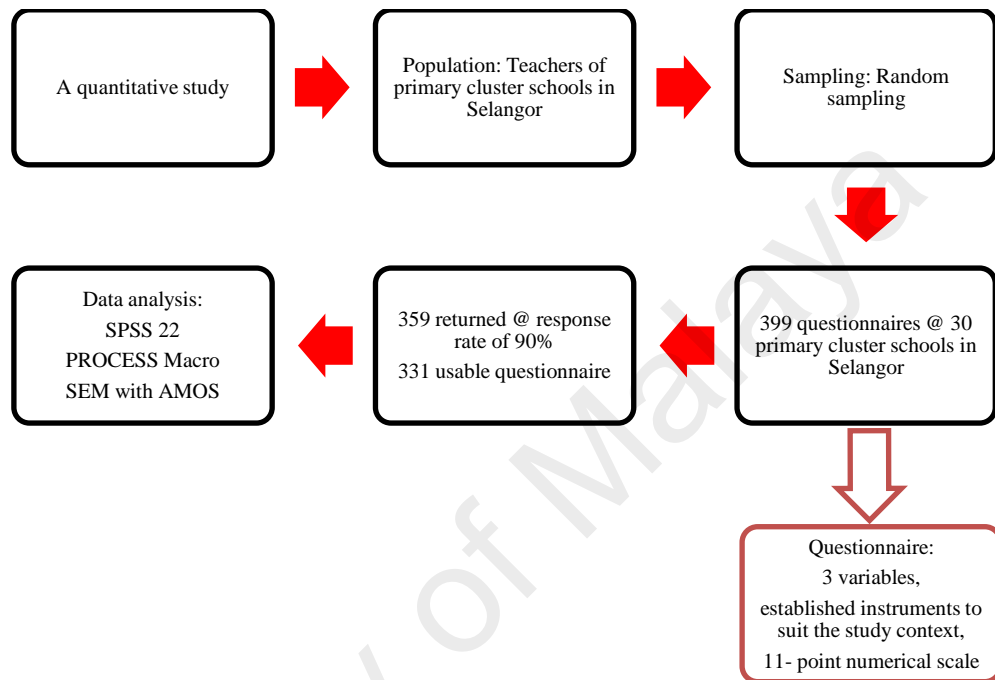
A quantitative study

Population: Teachers of primary cluster schools in Selangor

Sampling: Random sampling

399 questionnaires @ 30 primary cluster schools in Selangor

359 returned @ response rate of 90%

331 usable questionnaire

Data analysis:
SPSS 22
PROCESS Macro
SEM with AMOS

Questionnaire:
3 variables,
established instruments to suit the study context,
11- point numerical scale

of Malaya